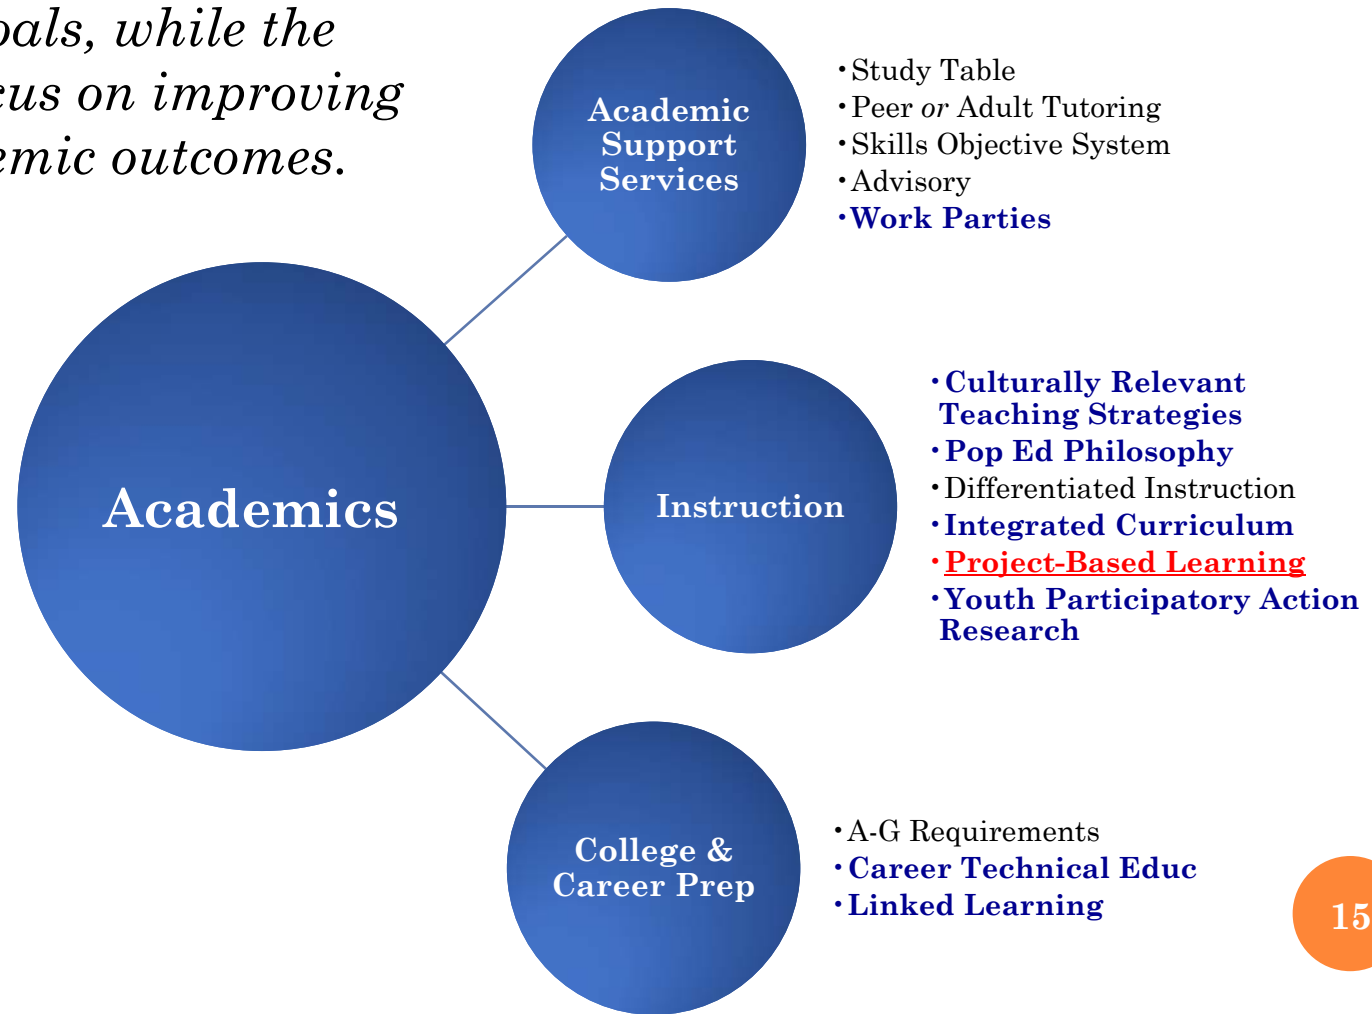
oals, while the
cus on improving
emic outcomes.

Academics

Academic Support Services

•Study Table
•Peer *or* Adult Tutoring
•Skills Objective System
•Advisory
•Work Parties

Instruction

•Culturally Relevant Teaching Strategies
•Pop Ed Philosophy
•Differentiated Instruction
•Integrated Curriculum
•Project-Based Learning
•Youth Participatory Action Research

College & Career Prep

•A-G Requirements
•Career Technical Educ
•Linked Learning

15